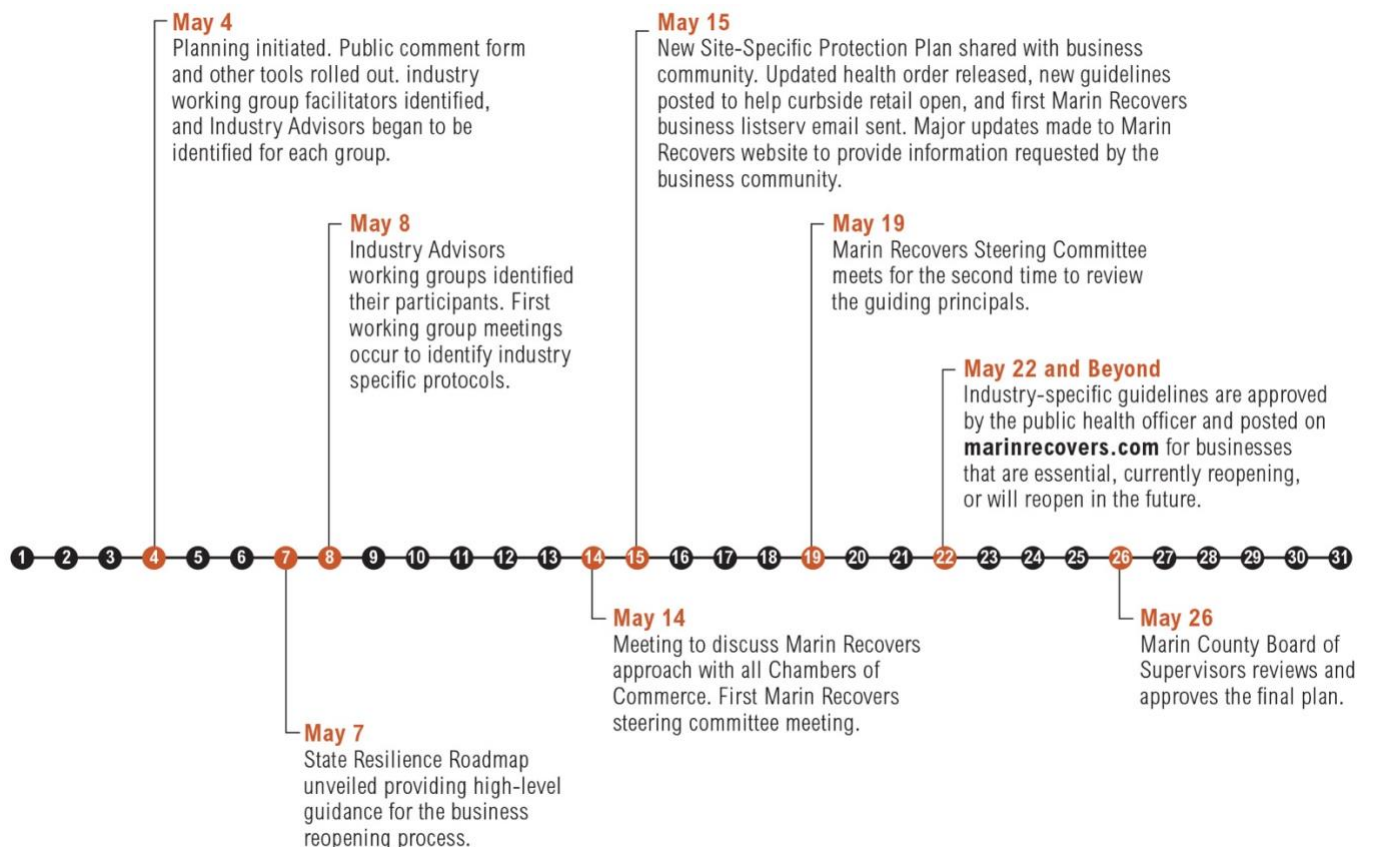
May 4
Planning initiated. Public comment form and other tools rolled out. industry working group facilitators identified, and Industry Advisors began to be identified for each group.

May 15
New Site-Specific Protection Plan shared with business community. Updated health order released, new guidelines posted to help curbside retail open, and first Marin Recovers business listserv email sent. Major updates made to Marin Recovers website to provide information requested by the business community.

May 8
Industry Advisors working groups identified their participants. First working group meetings occur to identify industry specific protocols.

May 19
Marin Recovers Steering Committee meets for the second time to review the guiding principals.

May 22 and Beyond
Industry-specific guidelines are approved by the public health officer and posted on **marinrecovers.com** for businesses that are essential, currently reopening, or will reopen in the future.

1 2 3 4 5 6 7 8 9 10 11 12 13 14 15 16 17 18 19 20 21 22 23 24 25 26 27 28 29 30 31

May 14
Meeting to discuss Marin Recovers approach with all Chambers of Commerce. First Marin Recovers steering committee meeting.

May 26
Marin County Board of Supervisors reviews and approves the final plan.

May 7
State Resilience Roadmap unveiled providing high-level guidance for the business reopening process.